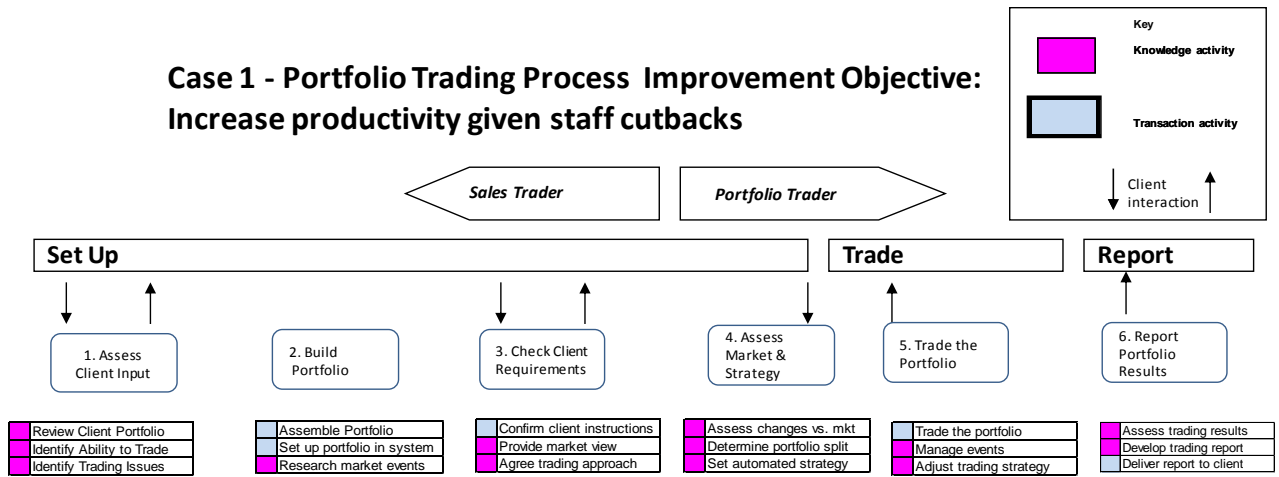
Case 1 - Portfolio Trading Process Improvement Objective: Increase productivity given staff cutbacks

Key
Knowledge activity
Transaction activity
Client interaction

Sales Trader
Portfolio Trader

Set Up
Trade
Report

1. Assess Client Input
2. Build Portfolio
3. Check Client Requirements
4. Assess Market & Strategy
5. Trade the Portfolio
6. Report Portfolio Results

Review Client Portfolio
Identify Ability to Trade
Identify Trading Issues

Assemble Portfolio
Set up portfolio in system
Research market events

Confirm client instructions
Provide market view
Agree trading approach

Assess changes vs. mkt
Determine portfolio split
Set automated strategy

Trade the portfolio
Manage events
Adjust trading strategy

Assess trading results
Develop trading report
Deliver report to client